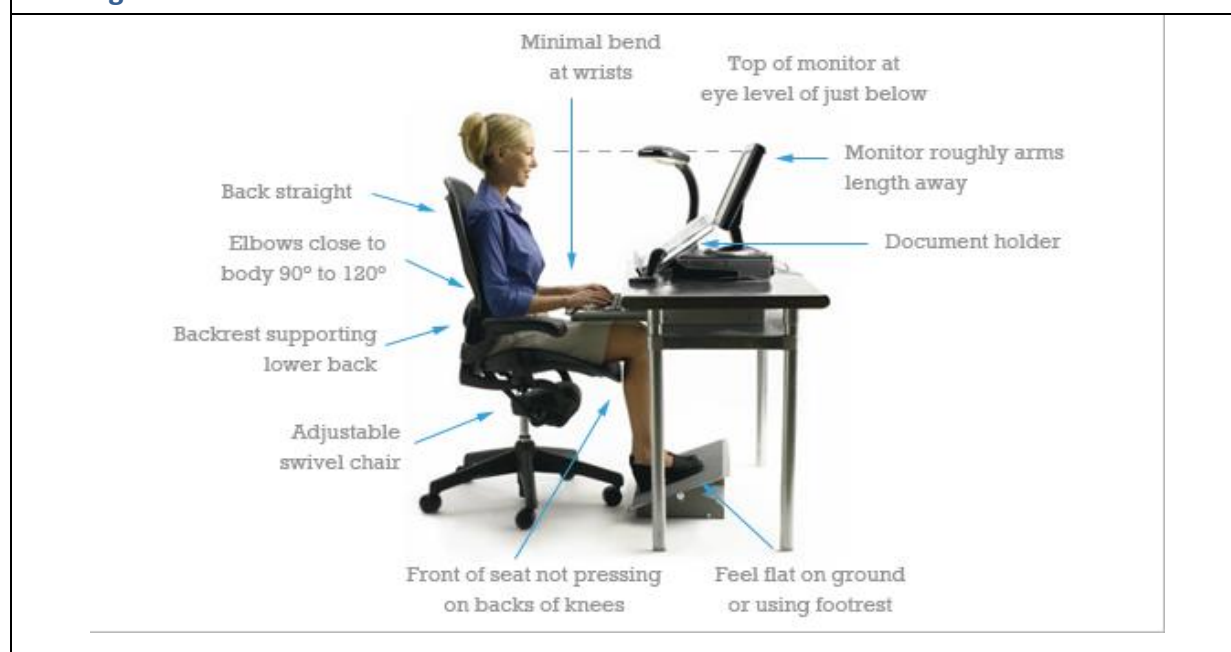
Minimal bend at wrists

Top of monitor at eye level of just below

Monitor roughly arms length away

Back straight

Elbows close to body 90° to 120°

Document holder

Backrest supporting lower back

Adjustable swivel chair

Front of seat not pressing on backs of knees

Feel flat on ground or using footrest